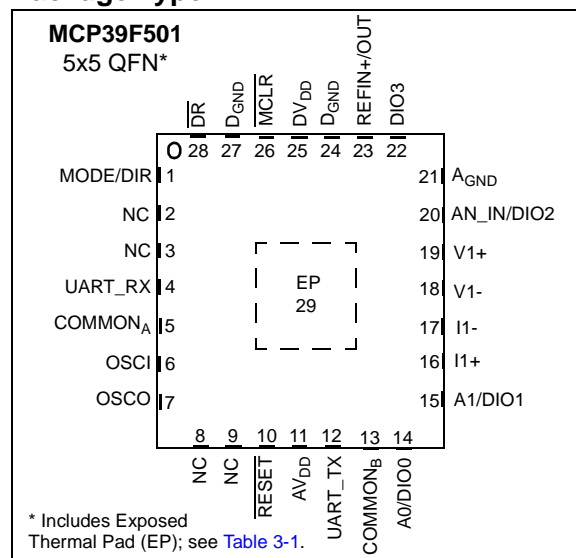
MCP39F501
5x5 QFN*

$\overline{DR}$ 28
$D_{GND}$ 27
$\overline{MCLR}$ 26
$DV_{DD}$ 25
$D_{GND}$ 24
REFIN+/OUT 23
DIO3 22

MODE/DIR 1
NC 2
NC 3
UART_RX 4
$COMMON_A$ 5
OSCI 6
OSCO 7

21 $A_{GND}$
20 AN_IN/DIO2
19 V1+
18 V1-
17 I1-
16 I1+
15 A1/DIO1

EP
29

8 NC
9 NC
10 $\overline{RESET}$
11 $AV_{DD}$
12 UART_TX
13 $COMMON_B$
14 A0/DIO0

* Includes Exposed Thermal Pad (EP); see Table 3-1.